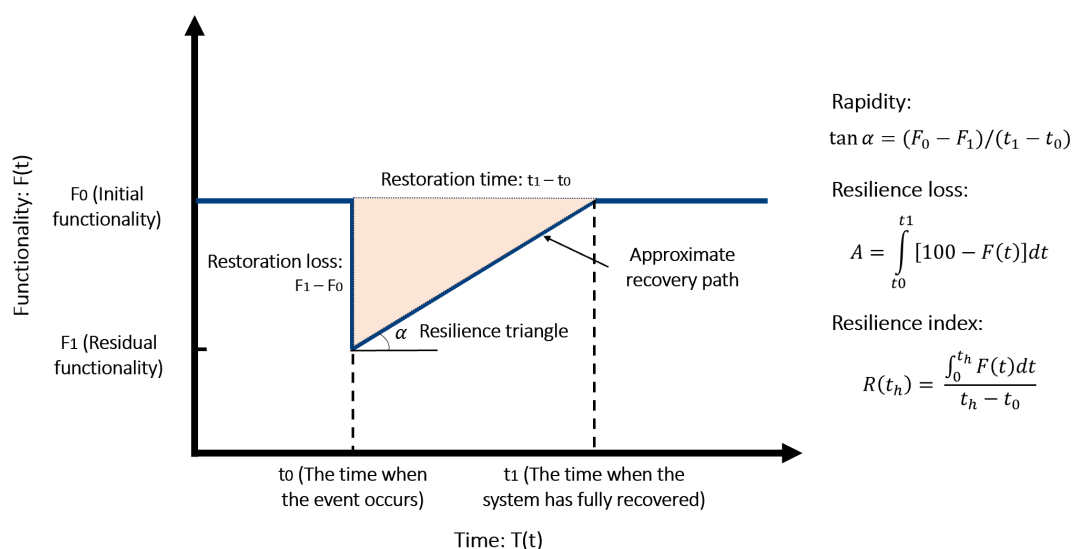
Functionality: F(t)

F0 (Initial functionality)

F1 (Residual functionality)

Restoration time: t1 – t0

Restoration loss: F1 – F0

$\alpha$ Resilience triangle

Approximate recovery path

t0 (The time when the event occurs)

t1 (The time when the system has fully recovered)

Time: T(t)

Rapidity:
$\tan\alpha = (F_0 - F_1)/(t_1 - t_0)$

Resilience loss:
$A = \int_{t0}^{t1} [100 - F(t)]dt$

Resilience index:
$R(t_h) = \frac{\int_0^{t_h} F(t)dt}{t_h - t_0}$